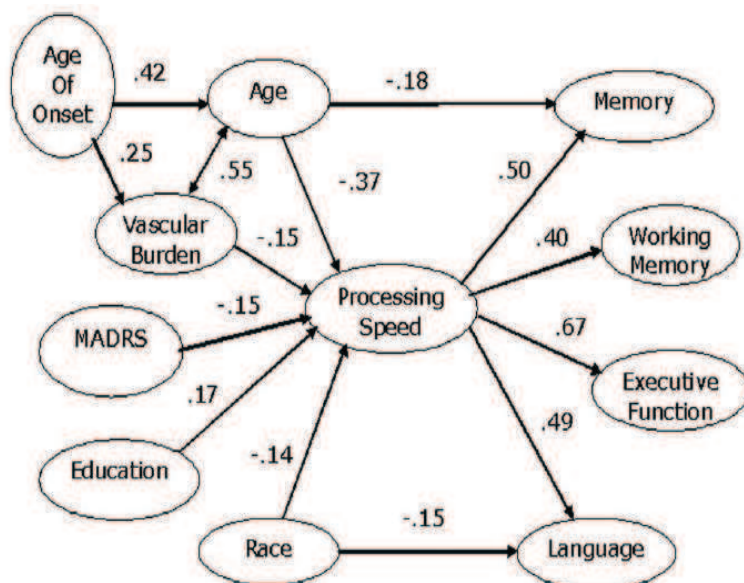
Age Of Onset

.42

Age

-.18

Memory

.25

.55

-.37

.50

Vascular Burden

-.15

.40

Working Memory

-.15

Processing Speed

MADRS

.67

.17

Executive Function

.49

Education

-.14

-.15

Race

Language